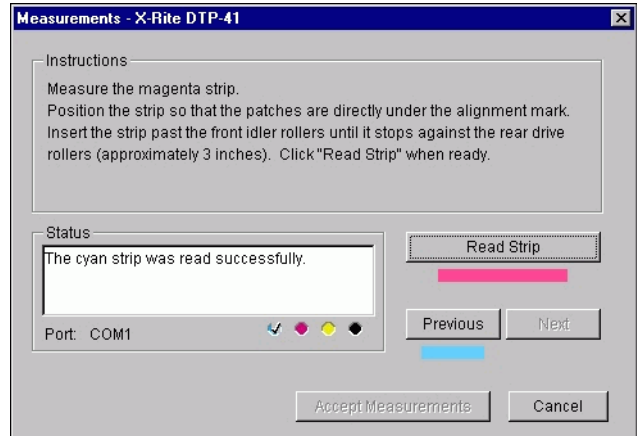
Measurements - X-Rite DTP-41

Instructions

Measure the magenta strip.
Position the strip so that the patches are directly under the alignment mark.
Insert the strip past the front idler rollers until it stops against the rear drive rollers (approximately 3 inches). Click "Read Strip" when ready.

Status

The cyan strip was read successfully.

Port: COM1

Read Strip

Previous

Next

Accept Measurements

Cancel